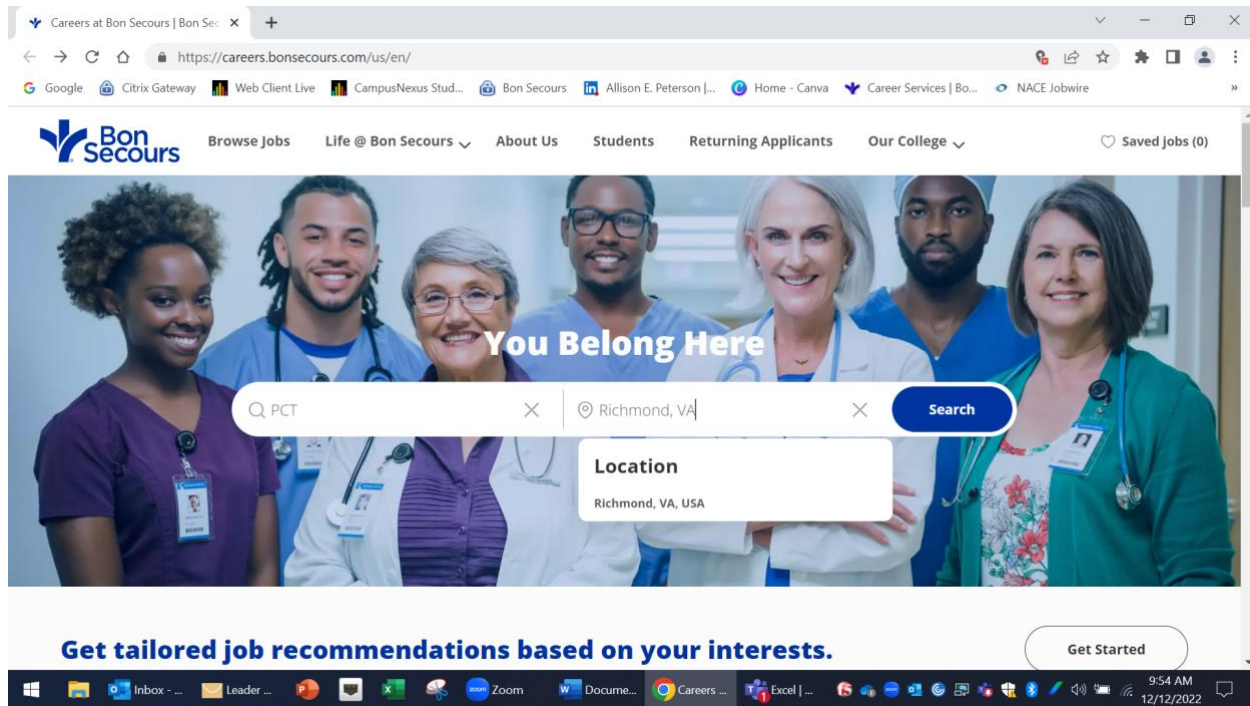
Careers at Bon Secours | Bon Sec ×

https://careers.bonsecours.com/us/en/

Google Citrix Gateway Web Client Live CampusNexus Stud... Bon Secours Allison E. Peterson |... Home - Canva Career Services | Bo... NACE Jobwire

Bon Secours

Browse Jobs Life @ Bon Secours About Us Students Returning Applicants Our College

Saved jobs (0)

You Belong Here

PCT

Richmond, VA

Search

Location

Richmond, VA, USA

Get tailored job recommendations based on your interests.

Get Started

Inbox - ... Leader ... Zoom Docume... Careers ... Excel | ...

9:54 AM
12/12/2022